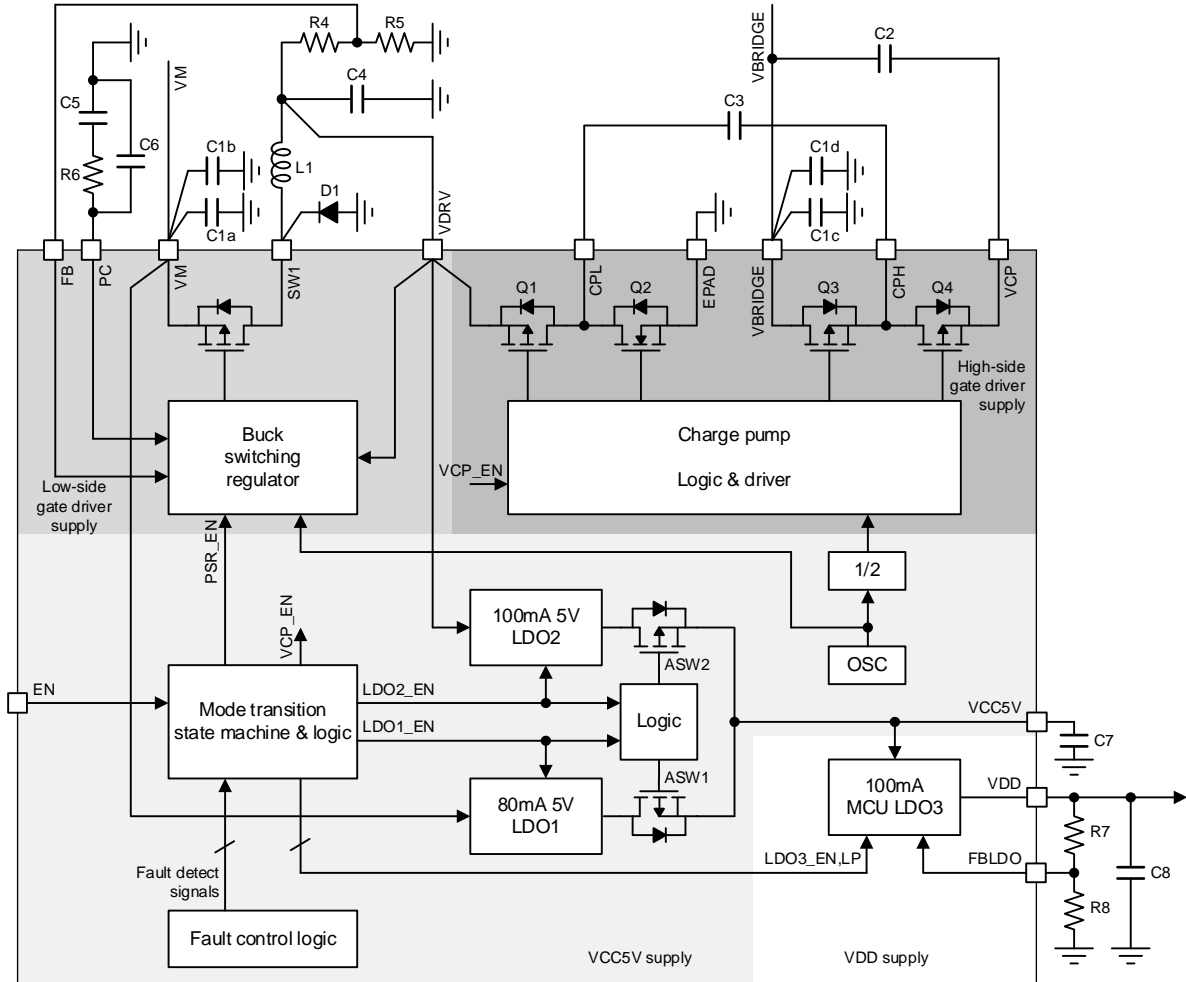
R4
R5
VBRIDGE
C2
VM
C5
C6
C4
C3
R6
C1b
L1
C1d
C1a
D1
C1c
FB
PC
VM
SW1
VDRV
CPL
EPAD
VBRIDGE
CPH
VCP
Q1
Q2
Q3
Q4
High-side gate driver supply
Buck switching regulator
Charge pump
Logic & driver
VCP_EN
Low-side gate driver supply
PSR_EN
1/2
VCP_EN
100mA 5V LDO2
ASW2
OSC
EN
Mode transition state machine & logic
LDO2_EN
LDO1_EN
Logic
VCC5V
C7
ASW1
80mA 5V LDO1
100mA MCU LDO3
VDD
R7
C8
LDO3_EN,LP
FBLDO
R8
Fault detect signals
Fault control logic
VCC5V supply
VDD supply